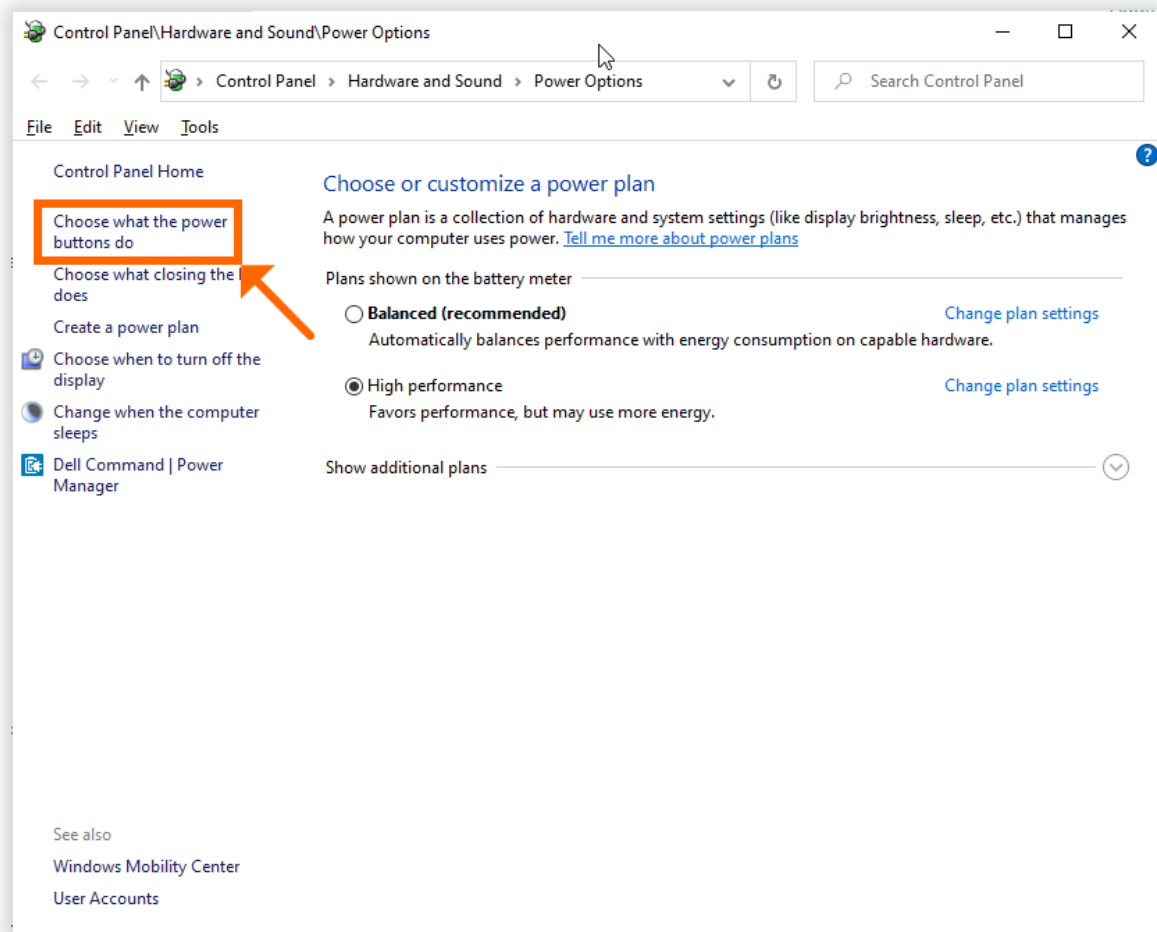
Control Panel\Hardware and Sound\Power Options

Control Panel > Hardware and Sound > Power Options

Search Control Panel

File Edit View Tools

Control Panel Home

Choose what the power buttons do

Choose what closing the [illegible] does

Create a power plan

Choose when to turn off the display

Change when the computer sleeps

Dell Command | Power Manager

See also

Windows Mobility Center

User Accounts

Choose or customize a power plan

A power plan is a collection of hardware and system settings (like display brightness, sleep, etc.) that manages how your computer uses power. Tell me more about power plans

Plans shown on the battery meter

Balanced (recommended)

Change plan settings

Automatically balances performance with energy consumption on capable hardware.

High performance

Change plan settings

Favors performance, but may use more energy.

Show additional plans